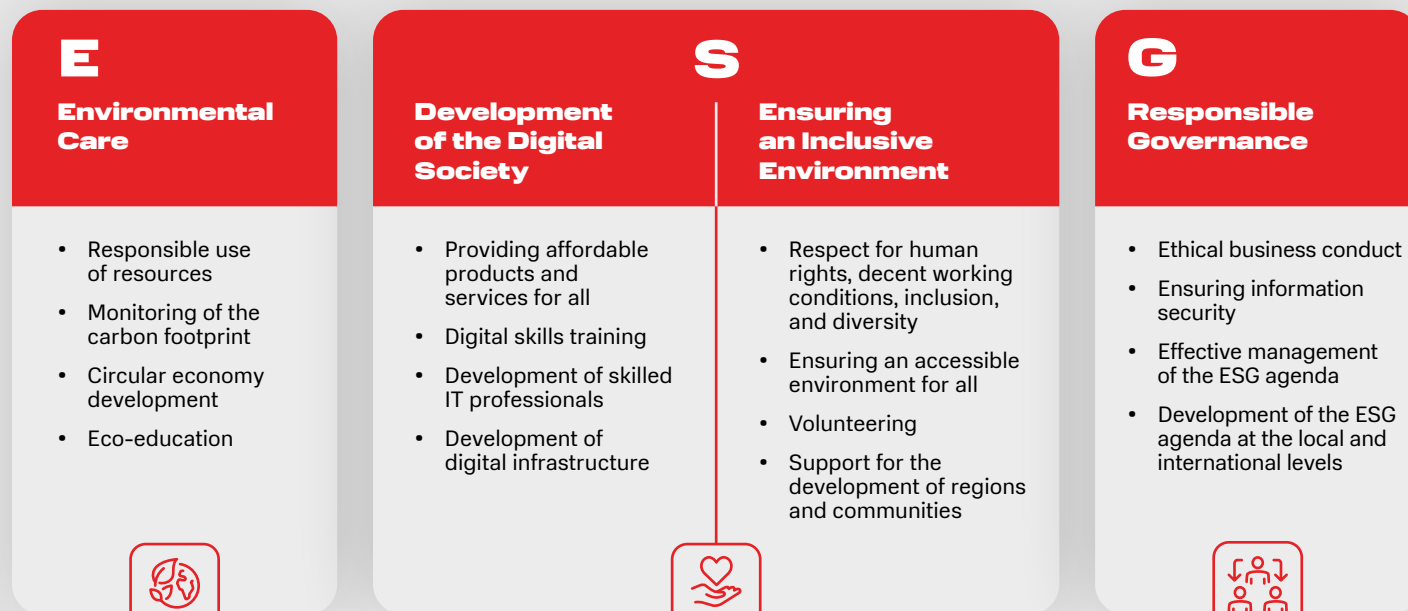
E

Environmental Care

- Responsible use of resources
- Monitoring of the carbon footprint
- Circular economy development
- Eco-education

S

Development of the Digital Society

- Providing affordable products and services for all
- Digital skills training
- Development of skilled IT professionals
- Development of digital infrastructure

Ensuring an Inclusive Environment

- Respect for human rights, decent working conditions, inclusion, and diversity
- Ensuring an accessible environment for all
- Volunteering
- Support for the development of regions and communities

G

Responsible Governance

- Ethical business conduct
- Ensuring information security
- Effective management of the ESG agenda
- Development of the ESG agenda at the local and international levels